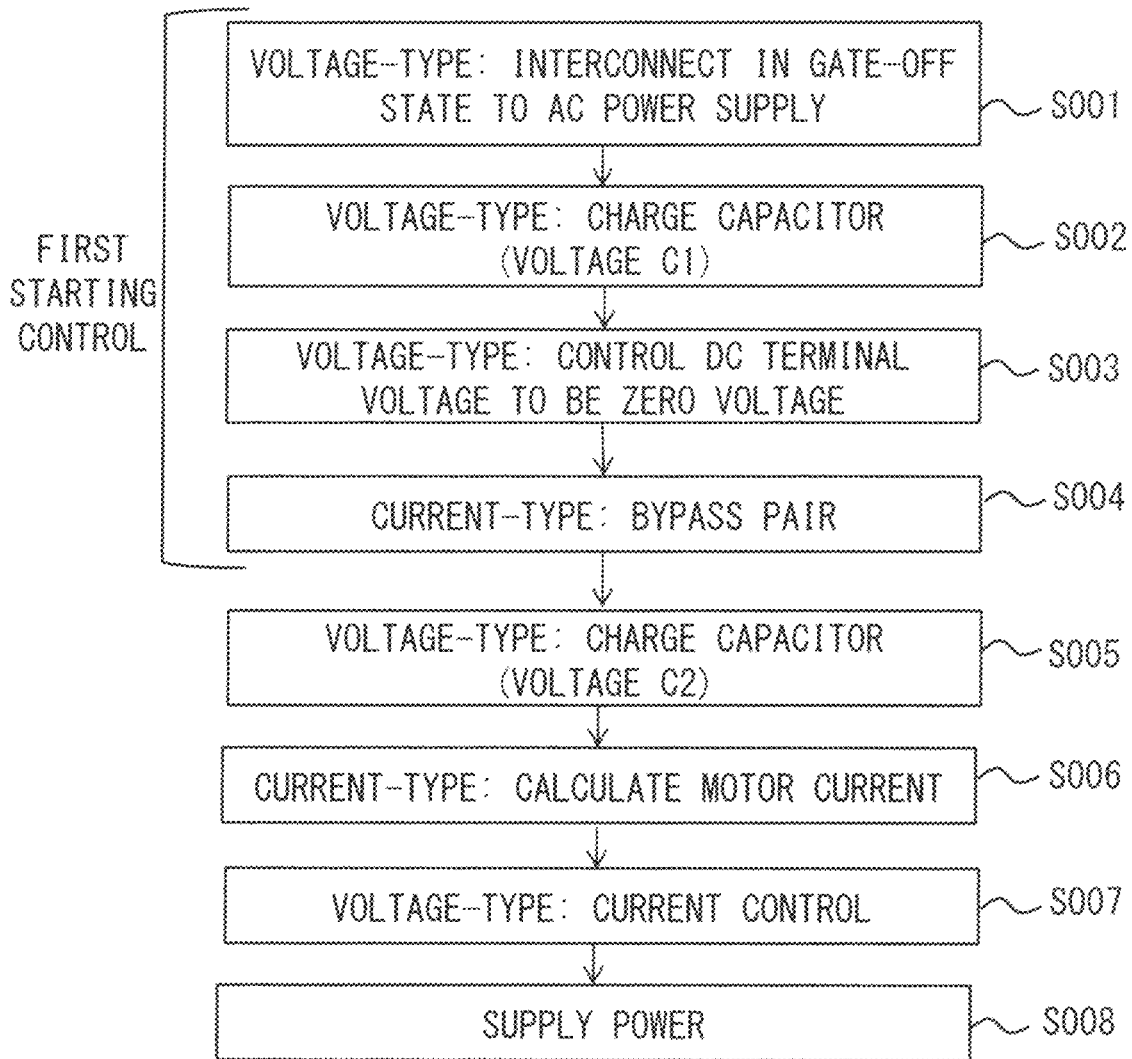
FIRST STARTING CONTROL

VOLTAGE-TYPE: INTERCONNECT IN GATE-OFF STATE TO AC POWER SUPPLY

S001

VOLTAGE-TYPE: CHARGE CAPACITOR (VOLTAGE C1)

S002

VOLTAGE-TYPE: CONTROL DC TERMINAL VOLTAGE TO BE ZERO VOLTAGE

S003

CURRENT-TYPE: BYPASS PAIR

S004

VOLTAGE-TYPE: CHARGE CAPACITOR (VOLTAGE C2)

S005

CURRENT-TYPE: CALCULATE MOTOR CURRENT

S006

VOLTAGE-TYPE: CURRENT CONTROL

S007

SUPPLY POWER

S008